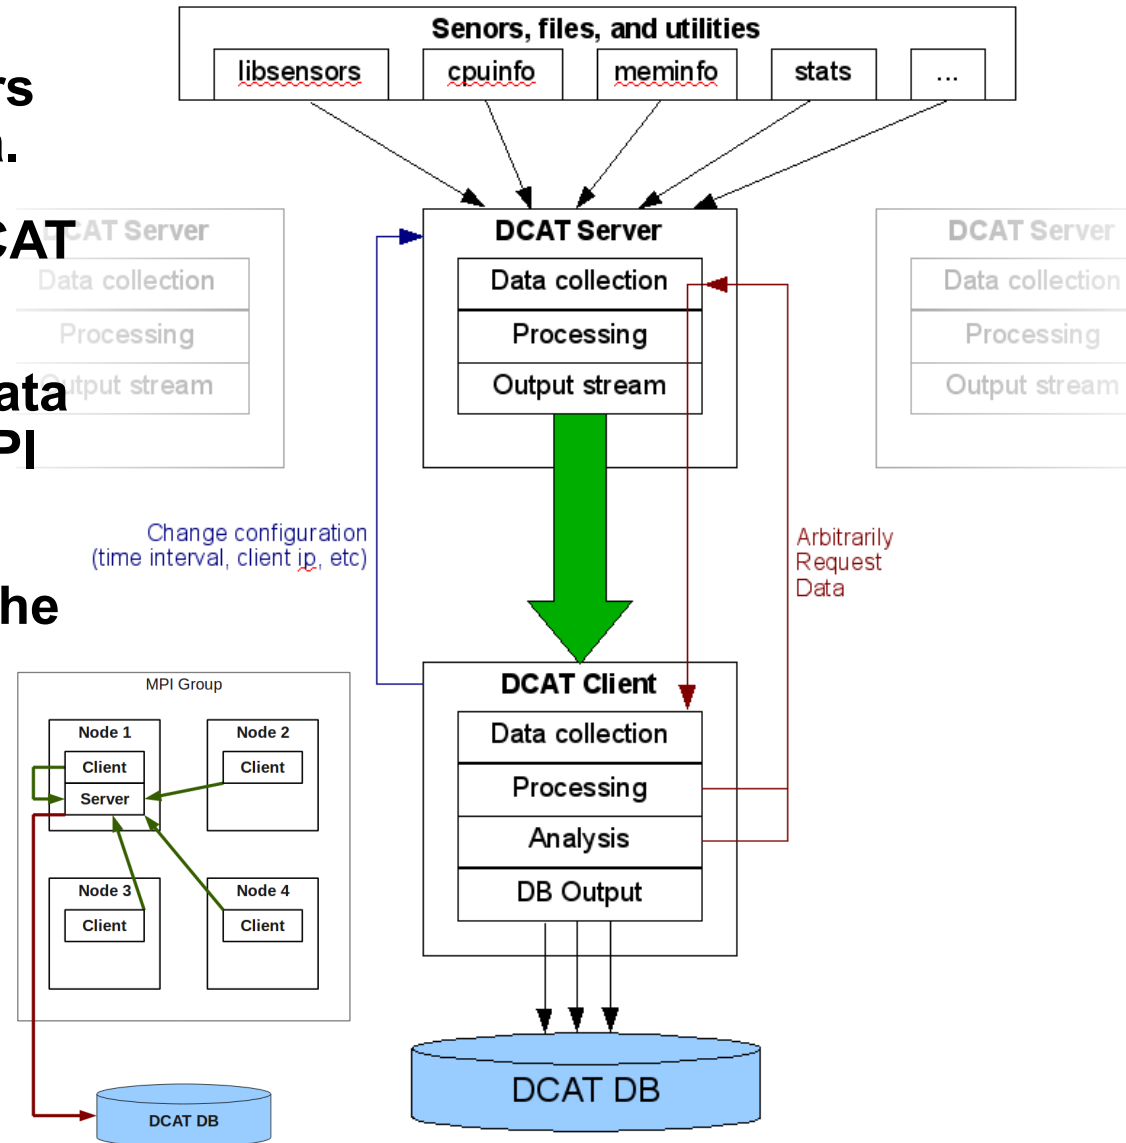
rs
n.
CAT
ata
PI
he

Senors, files, and utilities
libsensors
cpuinfo
meminfo
stats
...

DCAT Server
Data collection
Processing
Output stream

DCAT Server
Data collection
Processing
Output stream

DCAT Server
Data collection
Processing
Output stream

Change configuration
(time interval, client ip, etc)

Arbitrarily
Request
Data

DCAT Client
Data collection
Processing
Analysis
DB Output

DCAT DB

MPI Group
Node 1
Client
Server
Node 2
Client
Node 3
Client
Node 4
Client

DCAT DB